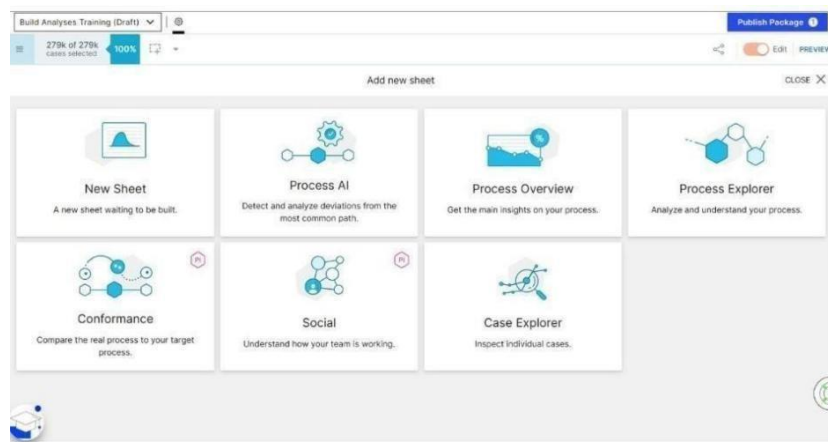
Build Analyses Training (Draft)

Publish Package

279k of 279k cases selected 100%

Edit PREVIEW

Add new sheet

CLOSE

New Sheet
A new sheet waiting to be built.

Process AI
Detect and analyze deviations from the most common path.

Process Overview
Get the main insights on your process.

Process Explorer
Analyze and understand your process.

Conformance
Compare the real process to your target process.

Social
Understand how your team is working.

Case Explorer
Inspect individual cases.